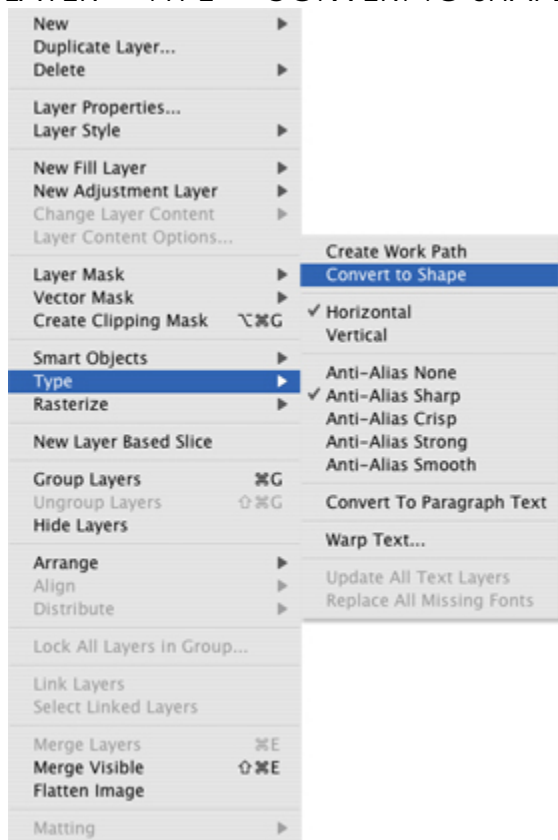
LAYER > TYPE > CONVERT TO SHAPE

New ▶
Duplicate Layer...
Delete ▶

Layer Properties...
Layer Style ▶

New Fill Layer ▶
New Adjustment Layer ▶
Change Layer Content ▶
Layer Content Options...

Layer Mask ▶
Vector Mask ▶
Create Clipping Mask ⌥⌘G

Smart Objects ▶
Type ▶
Rasterize ▶

New Layer Based Slice

Group Layers ⌘G
Ungroup Layers ⇧⌘G
Hide Layers

Arrange ▶
Align ▶
Distribute ▶

Lock All Layers in Group...

Link Layers
Select Linked Layers

Merge Layers ⌘E
Merge Visible ⇧⌘E
Flatten Image

Matting ▶

Create Work Path
Convert to Shape

✓ Horizontal
Vertical

Anti-Alias None
✓ Anti-Alias Sharp
Anti-Alias Crisp
Anti-Alias Strong
Anti-Alias Smooth

Convert To Paragraph Text

Warp Text...

Update All Text Layers
Replace All Missing Fonts